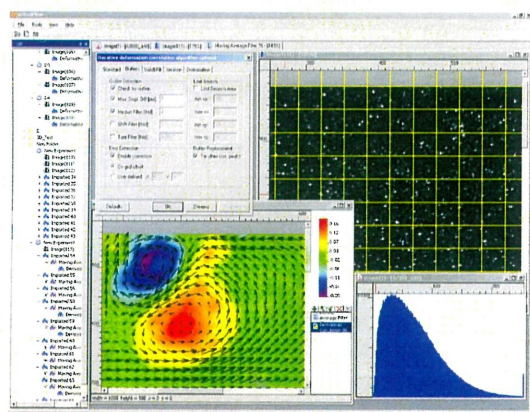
File Tools View Help

Image(56)
Deformatio
Image(57)
Image(58)
Image(59)
Image(60)
Image(61)
Image(62)
New Experiment
Image(116)
Image(117)
Image(118)
Image(119)
Imported 34
Imported 35
Imported 36
Imported 37
Imported 38
Imported 39
Imported 40
Imported 41
Imported 42
New Experiment
Image(117)
Imported 54
Moving Av
Derivati
Imported 55
Moving Av
Imported 56
Imported 57
Moving Av
Imported 58
Imported 59
Moving Av
Derivati
Imported 60
Imported 61
Imported 62
Imported 63
Imported 64
Moving Av
Derivati

Iterative deformation correlation algorithm options

Outlier Detection
Check for outlier
Max Displ. Diff [pix]
Median Filter [field]
Shift Filter [field]
Exit Filter [field]
Error Correction
Enable correction
Outlier Replacement

Default
Ok
Cancel

Moving Average Filter